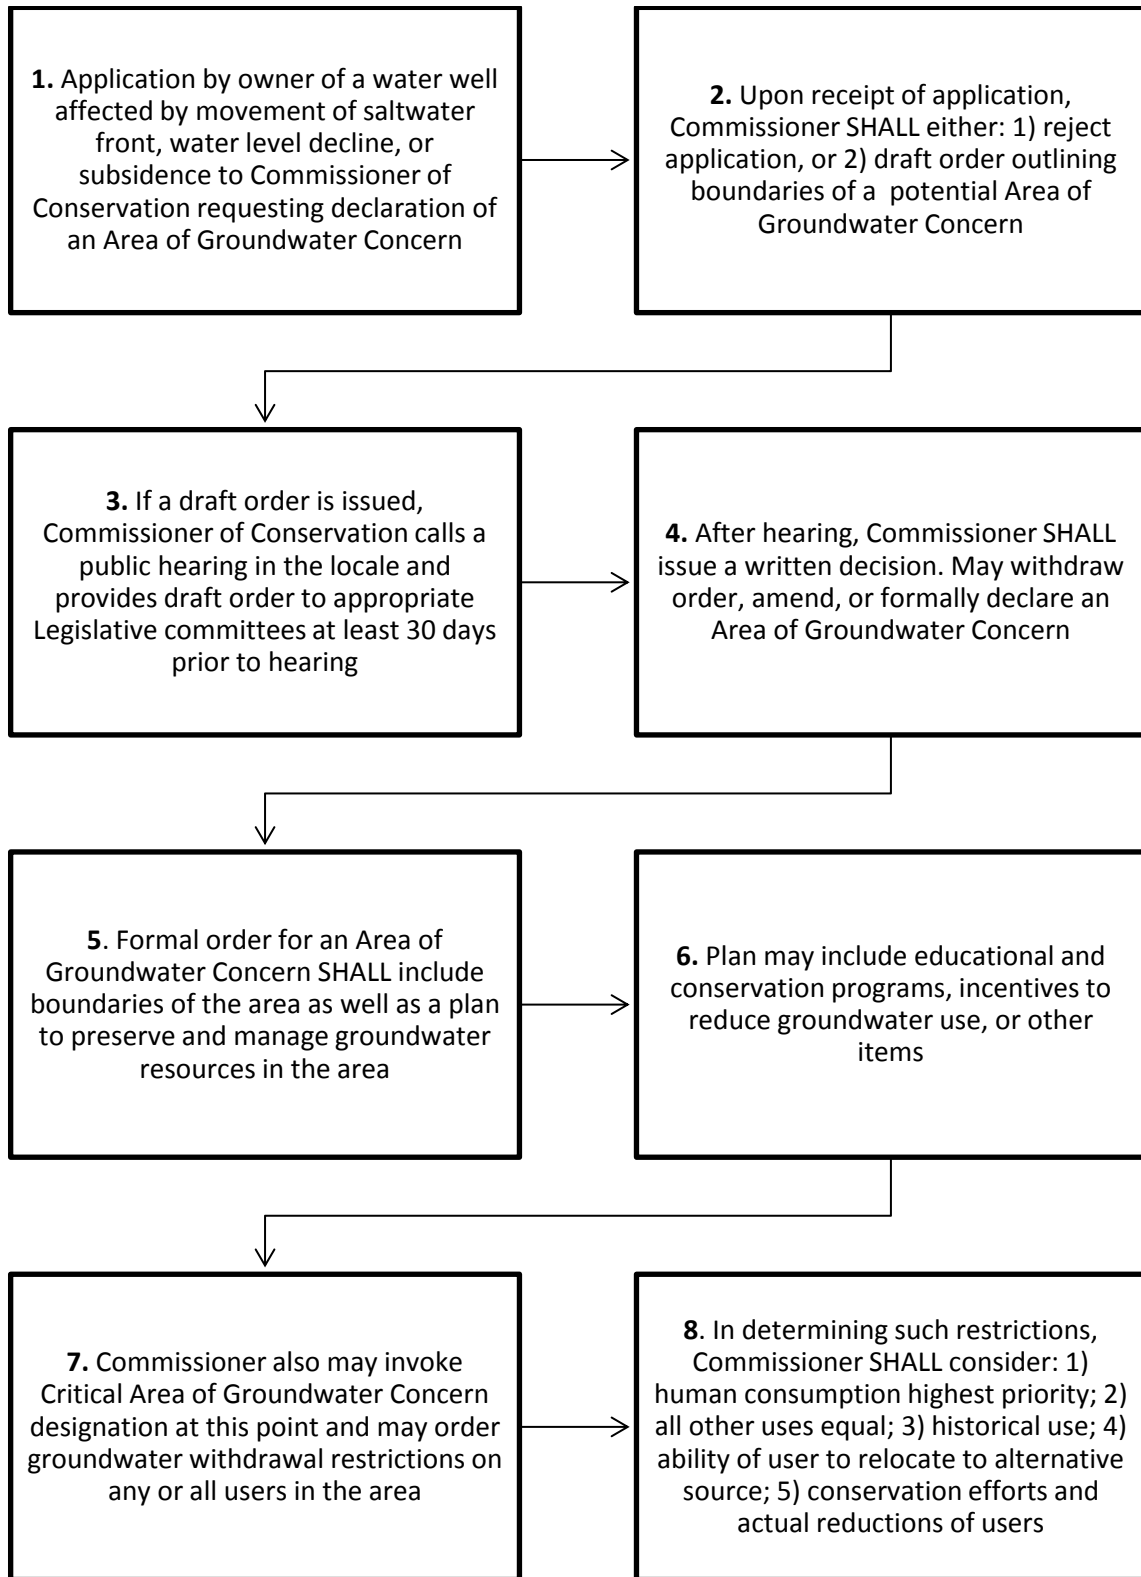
**1.** Application by owner of a water well affected by movement of saltwater front, water level decline, or subsidence to Commissioner of Conservation requesting declaration of an Area of Groundwater Concern

**2.** Upon receipt of application, Commissioner SHALL either: 1) reject application, or 2) draft order outlining boundaries of a potential Area of Groundwater Concern

**3.** If a draft order is issued, Commissioner of Conservation calls a public hearing in the locale and provides draft order to appropriate Legislative committees at least 30 days prior to hearing

**4.** After hearing, Commissioner SHALL issue a written decision. May withdraw order, amend, or formally declare an Area of Groundwater Concern

**5**. Formal order for an Area of Groundwater Concern SHALL include boundaries of the area as well as a plan to preserve and manage groundwater resources in the area

**6.** Plan may include educational and conservation programs, incentives to reduce groundwater use, or other items

**7.** Commissioner also may invoke Critical Area of Groundwater Concern designation at this point and may order groundwater withdrawal restrictions on any or all users in the area

**8**. In determining such restrictions, Commissioner SHALL consider: 1) human consumption highest priority; 2) all other uses equal; 3) historical use; 4) ability of user to relocate to alternative source; 5) conservation efforts and actual reductions of users